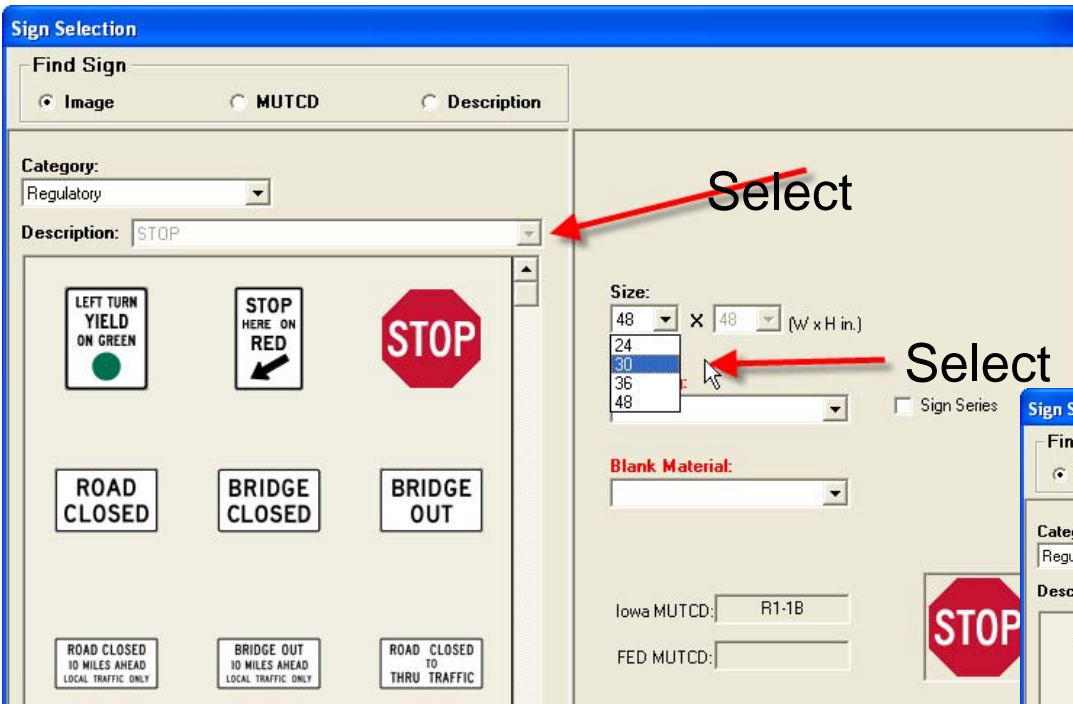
Sign Selection

Find Sign

Image

MUTCD

Description

Category:

Regulatory

Description: STOP

Select

LEFT TURN YIELD ON GREEN

STOP HERE ON RED

STOP

ROAD CLOSED

BRIDGE CLOSED

BRIDGE OUT

ROAD CLOSED 10 MILES AHEAD LOCAL TRAFFIC ONLY

BRIDGE OUT 10 MILES AHEAD LOCAL TRAFFIC ONLY

ROAD CLOSED TO THRU TRAFFIC

Size:

48 X 48 (W x H in.)

24
30
36
48

Select

Sign Series

Blank Material:

Iowa MUTCD: R1-1B

FED MUTCD:

STOP

Sign S

Fin

Categ

Regu

Desc